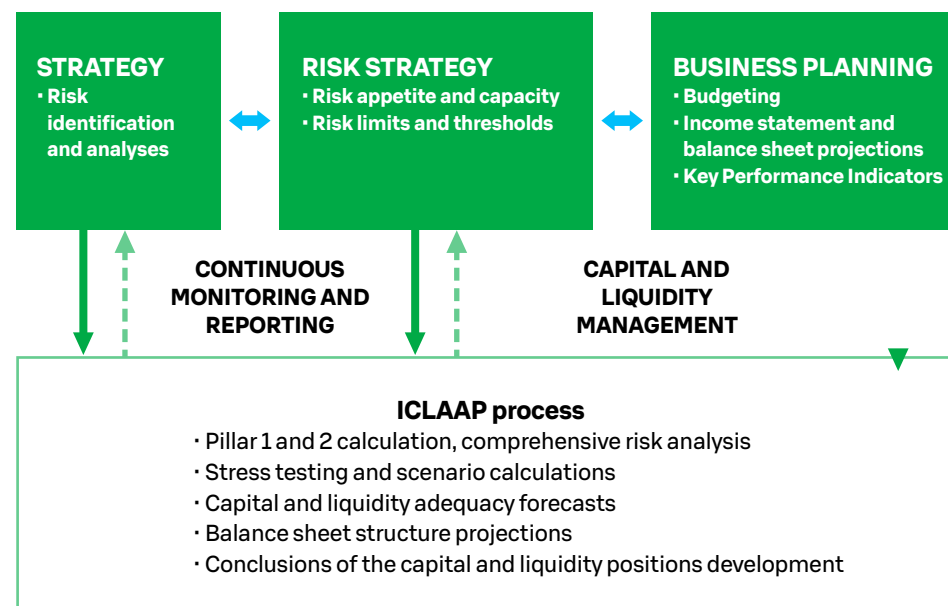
STRATEGY
· Risk identification and analyses

RISK STRATEGY
· Risk appetite and capacity
· Risk limits and thresholds

BUSINESS PLANNING
· Budgeting
· Income statement and balance sheet projections
· Key Performance Indicators

CONTINUOUS MONITORING AND REPORTING

CAPITAL AND LIQUIDITY MANAGEMENT

ICLAAP process
· Pillar 1 and 2 calculation, comprehensive risk analysis
· Stress testing and scenario calculations
· Capital and liquidity adequacy forecasts
· Balance sheet structure projections
· Conclusions of the capital and liquidity positions development